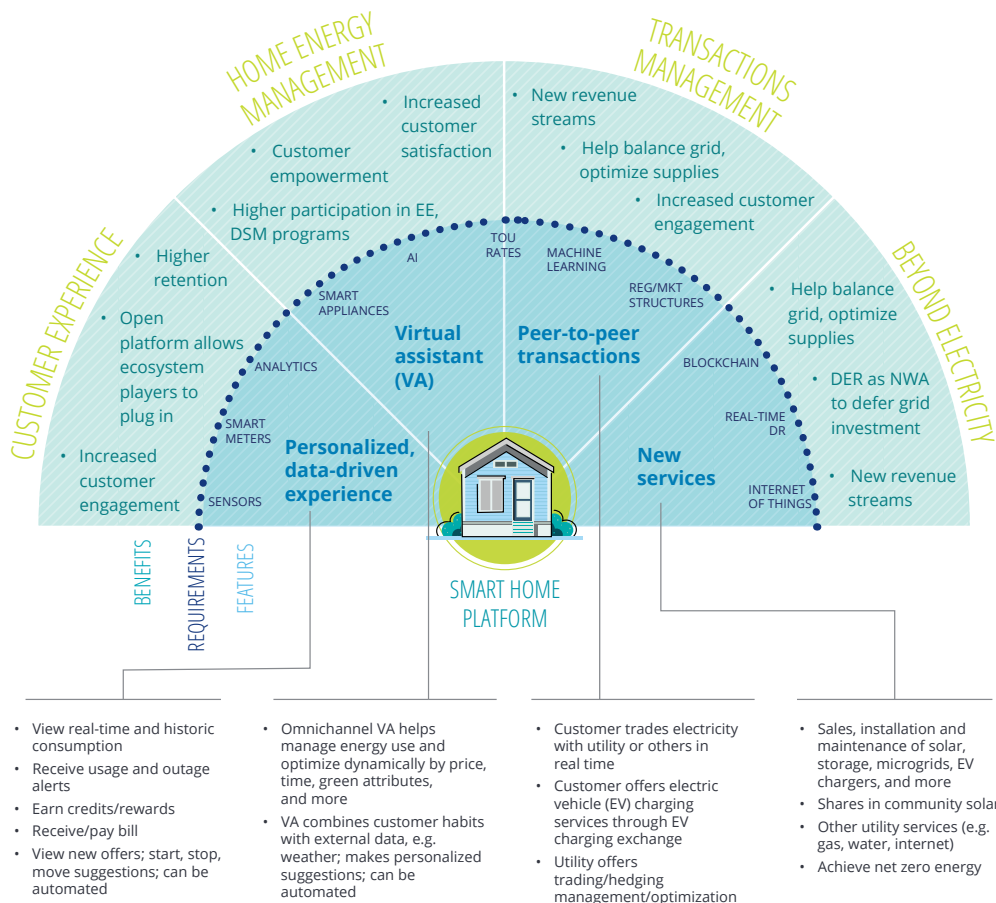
CUSTOMER EXPERIENCE

HOME ENERGY MANAGEMENT

TRANSACTIONS MANAGEMENT

BEYOND ELECTRICITY

• Increased customer engagement
• Open platform allows ecosystem players to plug in
• Higher retention

• Higher participation in EE, DSM programs
• Customer empowerment
• Increased customer satisfaction

• New revenue streams
• Help balance grid, optimize supplies
• Increased customer engagement

• Help balance grid, optimize supplies
• DER as NWA to defer grid investment
• New revenue streams

SENSORS
SMART METERS
ANALYTICS
SMART APPLIANCES
AI
TOU RATES
MACHINE LEARNING
REG/MKT STRUCTURES
BLOCKCHAIN
REAL-TIME DR
INTERNET OF THINGS

Personalized, data-driven experience

Virtual assistant (VA)

Peer-to-peer transactions

New services

BENEFITS
REQUIREMENTS
FEATURES

SMART HOME PLATFORM

• View real-time and historic consumption
• Receive usage and outage alerts
• Earn credits/rewards
• Receive/pay bill
• View new offers; start, stop, move suggestions; can be automated

• Omnichannel VA helps manage energy use and optimize dynamically by price, time, green attributes, and more
• VA combines customer habits with external data, e.g. weather; makes personalized suggestions; can be automated

• Customer trades electricity with utility or others in real time
• Customer offers electric vehicle (EV) charging services through EV charging exchange
• Utility offers trading/hedging management/optimization

• Sales, installation and maintenance of solar, storage, microgrids, EV chargers, and more
• Shares in community solar
• Other utility services (e.g. gas, water, internet)
• Achieve net zero energy